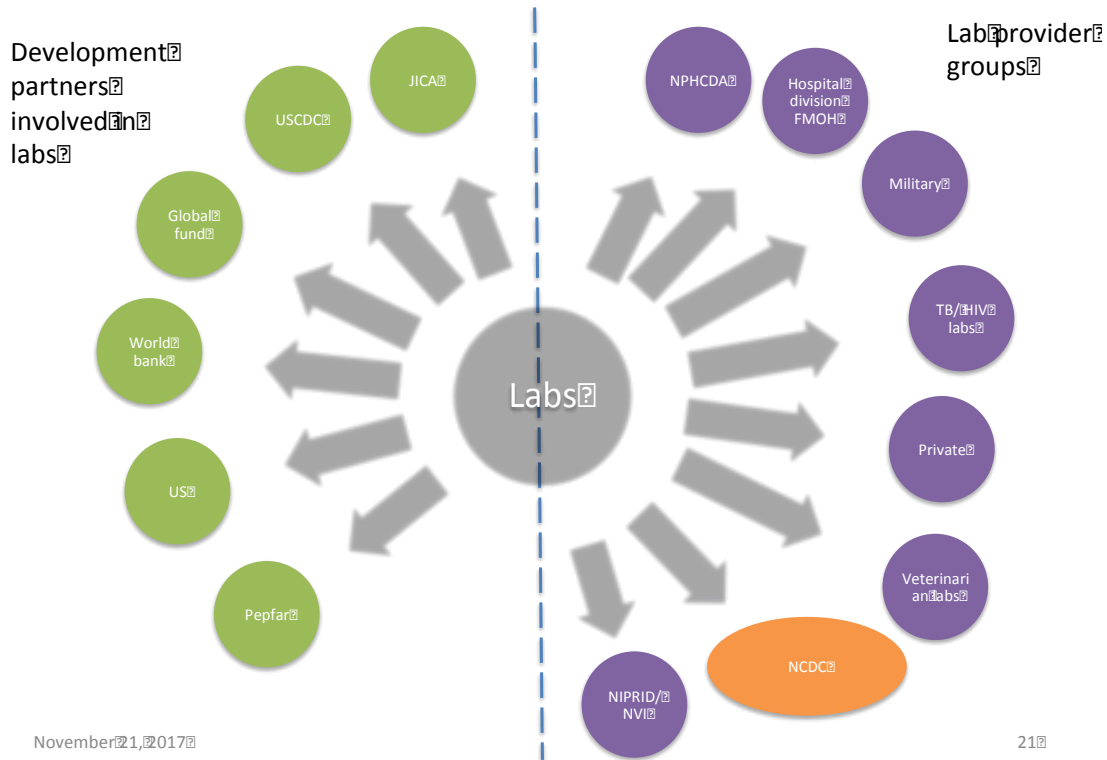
Development partners involved in labs

Lab provider groups

JICA

USCDC

Global fund

World bank

US

Pepfar

Labs

NPHCDA

Hospital division FMOH

Military

TB/HIV labs

Private

Veterinarian labs

NCDC

NIPRID/NVI

November 21, 2017

21